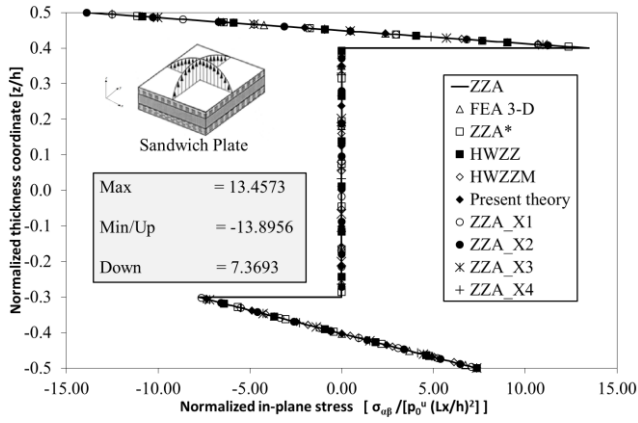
0.5
0.4
0.3
0.2
0.1
0.0
-0.1
-0.2
-0.3
-0.4
-0.5

Normalized thickness coordinate [z/h]

Sandwich Plate

| Max | = 13.4573 |
|---|---|
| Min/Up | = -13.8956 |
| Down | = 7.3693 |

ZZA
FEA 3-D
ZZA*
HWZZ
HWZZM
Present theory
ZZA_X1
ZZA_X2
ZZA_X3
ZZA_X4

-15.00 -10.00 -5.00 0.00 5.00 10.00 15.00

Normalized in-plane stress $[\sigma_{\alpha\beta}/[p_0^u(Lx/h)^2]]$